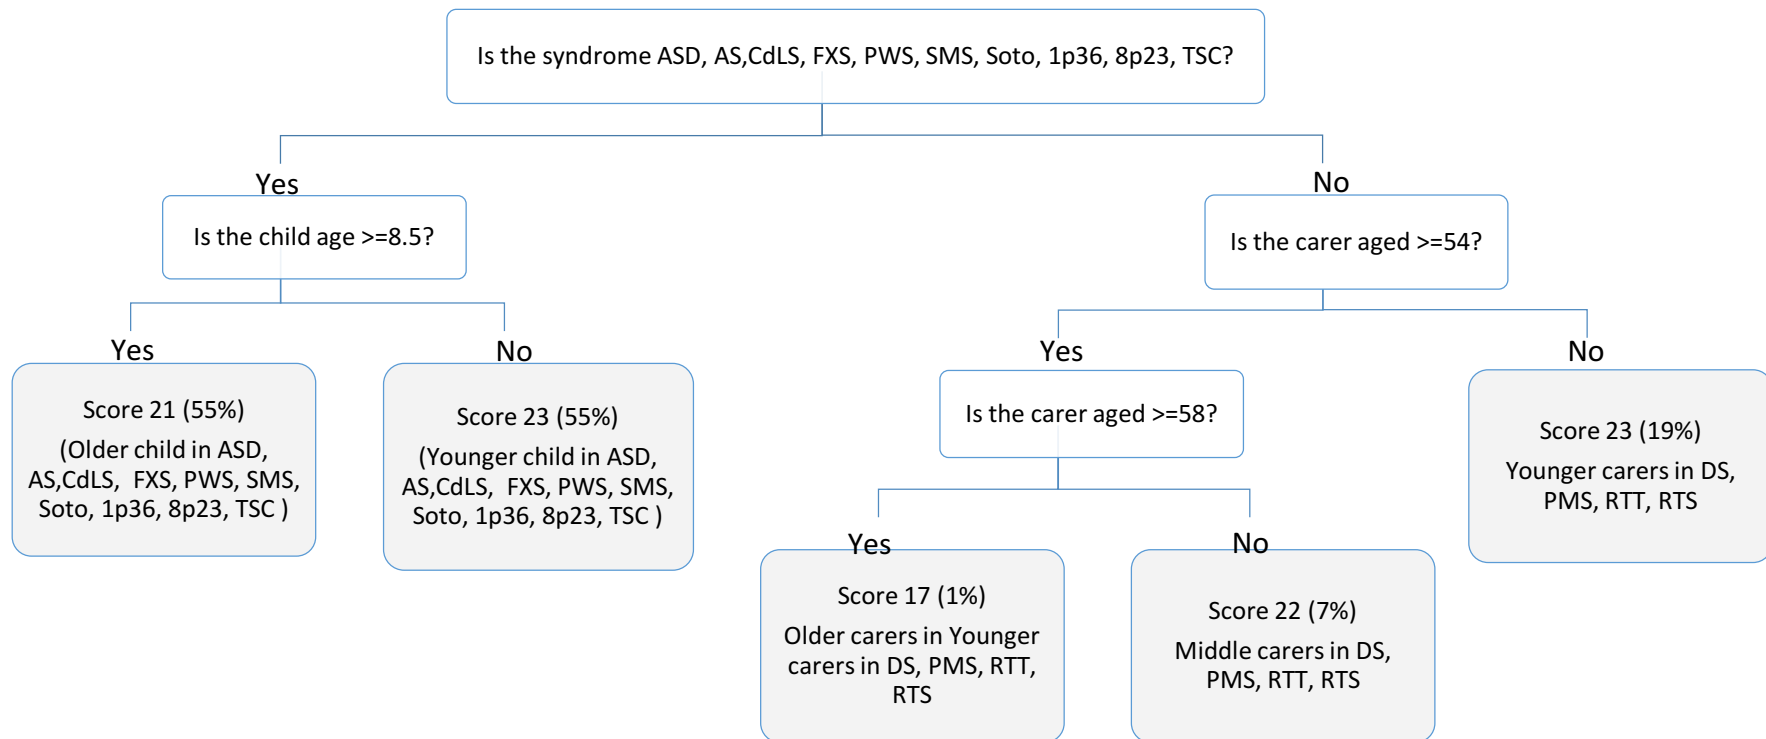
Is the syndrome ASD, AS,CdLS, FXS, PWS, SMS, Soto, 1p36, 8p23, TSC?

Yes

Is the child age >=8.5?

Yes

Score 21 (55%)

(Older child in ASD, AS,CdLS, FXS, PWS, SMS, Soto, 1p36, 8p23, TSC )

No

Score 23 (55%)

(Younger child in ASD, AS,CdLS, FXS, PWS, SMS, Soto, 1p36, 8p23, TSC )

No

Is the carer aged >=54?

Yes

Is the carer aged >=58?

Yes

Score 17 (1%)

Older carers in Younger carers in DS, PMS, RTT, RTS

No

Score 22 (7%)

Middle carers in DS, PMS, RTT, RTS

No

Score 23 (19%)

Younger carers in DS, PMS, RTT, RTS